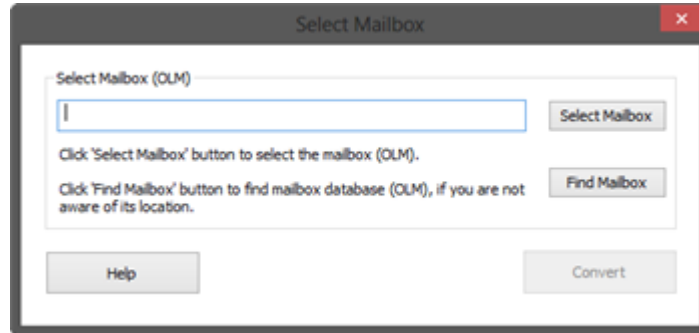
Select Mailbox

Select Mailbox (OLM)

Select Mailbox

Click 'Select Mailbox' button to select the mailbox (OLM).

Click 'Find Mailbox' button to find mailbox database (OLM), if you are not aware of its location.

Find Mailbox

Help

Convert